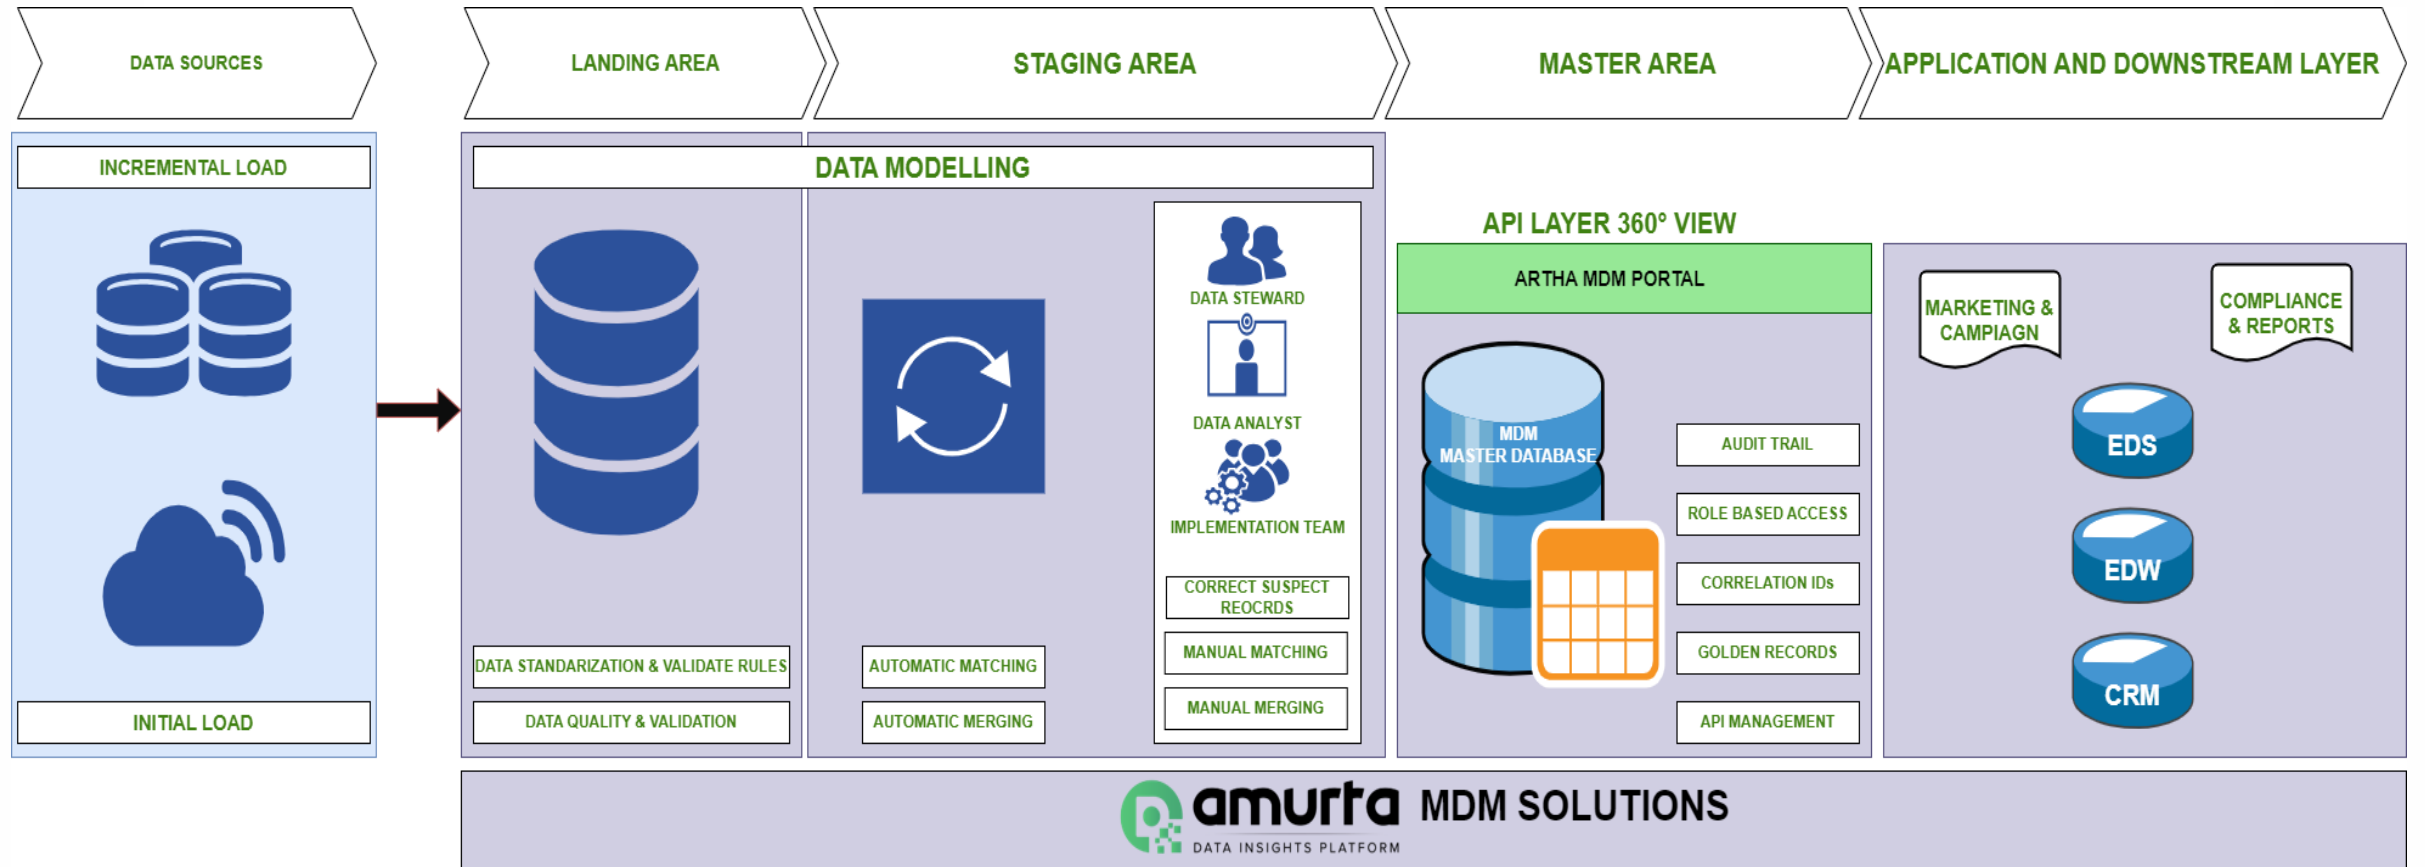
DATA SOURCES

LANDING AREA

STAGING AREA

MASTER AREA

APPLICATION AND DOWNSTREAM LAYER

INCREMENTAL LOAD

INITIAL LOAD

DATA MODELLING

DATA STEWARD

DATA ANALYST

IMPLEMENTATION TEAM

CORRECT SUSPECT REOCRDS

MANUAL MATCHING

MANUAL MERGING

DATA STANDARIZATION & VALIDATE RULES

DATA QUALITY & VALIDATION

AUTOMATIC MATCHING

AUTOMATIC MERGING

API LAYER 360° VIEW

ARTHA MDM PORTAL

MDM MASTER DATABASE

AUDIT TRAIL

ROLE BASED ACCESS

CORRELATION IDs

GOLDEN RECORDS

API MANAGEMENT

MARKETING & CAMPIAGN

COMPLIANCE & REPORTS

EDS

EDW

CRM

amurta MDM SOLUTIONS
DATA INSIGHTS PLATFORM